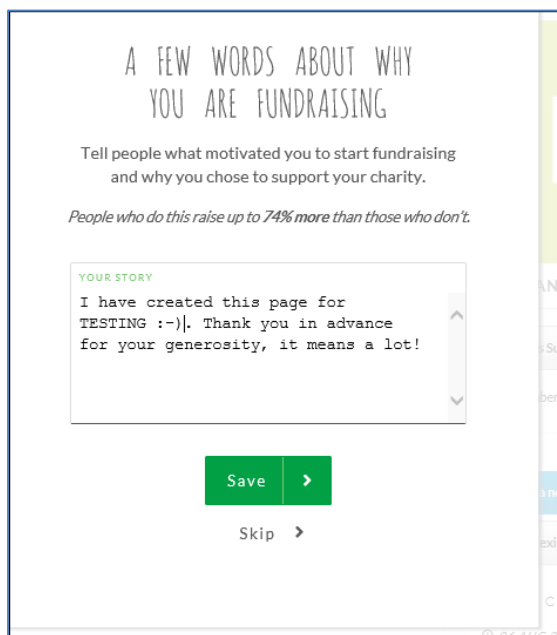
A FEW WORDS ABOUT WHY YOU ARE FUNDRAISING

Tell people what motivated you to start fundraising and why you chose to support your charity.

People who do this raise up to 74% more than those who don't.

YOUR STORY

I have created this page for TESTING :-). Thank you in advance for your generosity, it means a lot!

Save

Skip